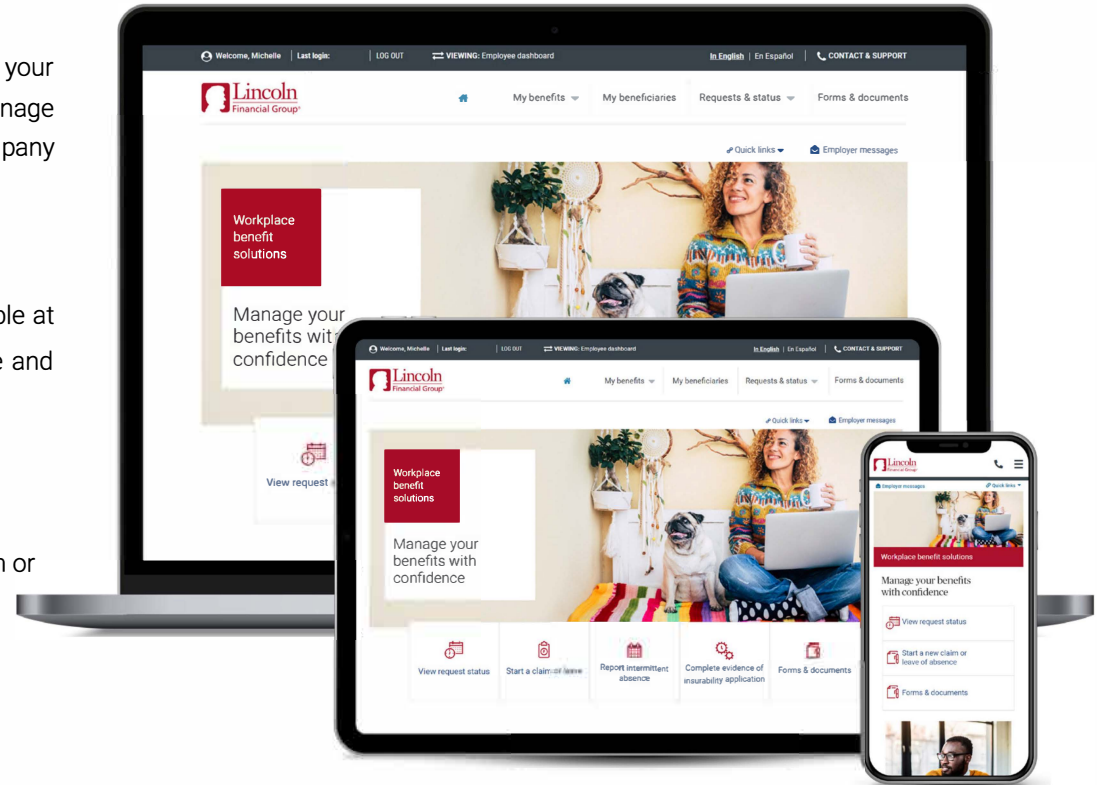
your
nage
pany

ble at
e and

n or

Welcome, Michelle | Last login: | LOG OUT | VIEWING: Employee dashboard | In English | En Español | CONTACT & SUPPORT

Lincoln Financial Group

My benefits | My beneficiaries | Requests & status | Forms & documents

Quick links | Employer messages

Workplace benefit solutions

Manage your benefits wit confidence

View request

Welcome, Michelle | Last login: | LOG OUT | VIEWING: Employee dashboard | In English | En Español | CONTACT & SUPPORT

Lincoln Financial Group

My benefits | My beneficiaries | Requests & status | Forms & documents

Quick links | Employer messages

Workplace benefit solutions

Manage your benefits with confidence

View request status
Start a claim or leave
Report intermittent absence
Complete evidence of insurability application
Forms & documents

Lincoln Financial Group

Employee messages | Quick links

Workplace benefit solutions

Manage your benefits with confidence

View request status
Start a new claim or leave of absence
Forms & documents